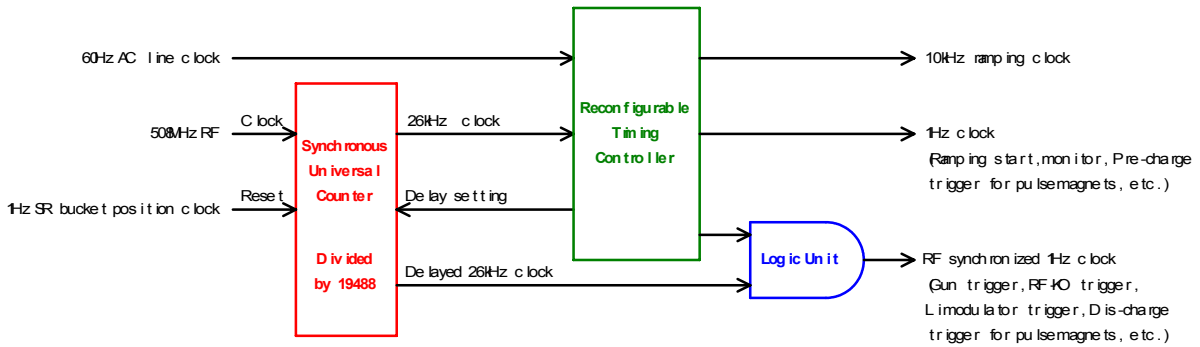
60Hz AC line clock

508MHz RF

1Hz SR bucket position clock

Clock

Reset

Synchronous Universal Counter

Divided by 19488

26kHz clock

Delay setting

Delayed 26kHz clock

Reconfigurable Timing Controller

Logic Unit

10kHz ramping clock

1Hz clock
(Ramping start, monitor, Pre-charge trigger for pulsemagnets, etc.)

RF synchronized 1Hz clock
(Gun trigger, RF-KO trigger, Limodulator trigger, Dis-charge trigger for pulsemagnets, etc.)